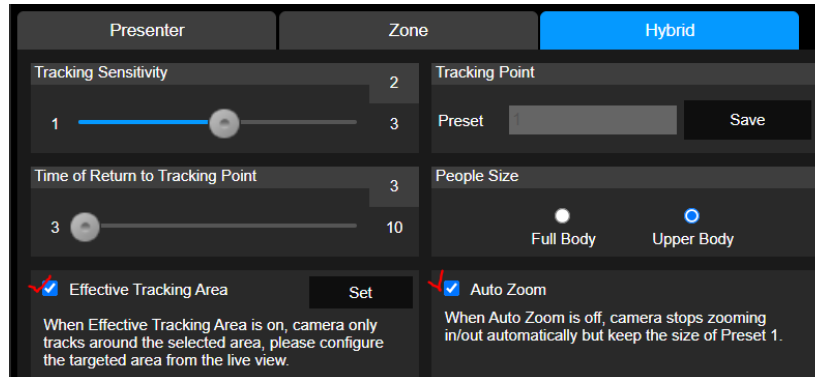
Presenter
Zone
Hybrid

Tracking Sensitivity
2
1
3

Tracking Point
Preset
1
Save

Time of Return to Tracking Point
3
3
10

People Size
Full Body
Upper Body

Effective Tracking Area
Set
When Effective Tracking Area is on, camera only tracks around the selected area, please configure the targeted area from the live view.

Auto Zoom
When Auto Zoom is off, camera stops zooming in/out automatically but keep the size of Preset 1.